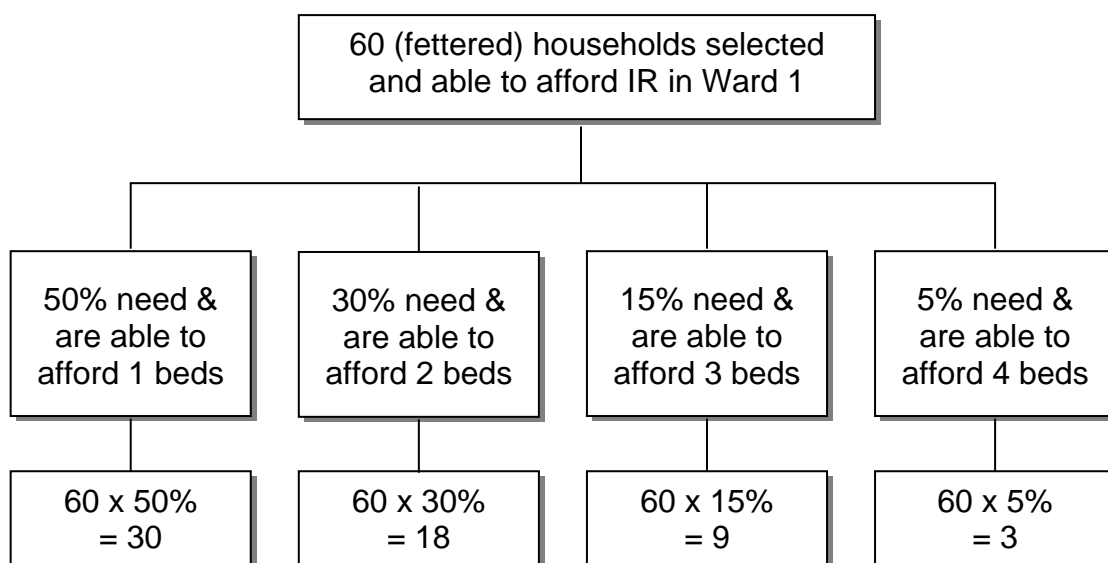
60 (fettered) households selected and able to afford IR in Ward 1

50% need & are able to afford 1 beds

30% need & are able to afford 2 beds

15% need & are able to afford 3 beds

5% need & are able to afford 4 beds

60 x 50% = 30

60 x 30% = 18

60 x 15% = 9

60 x 5% = 3